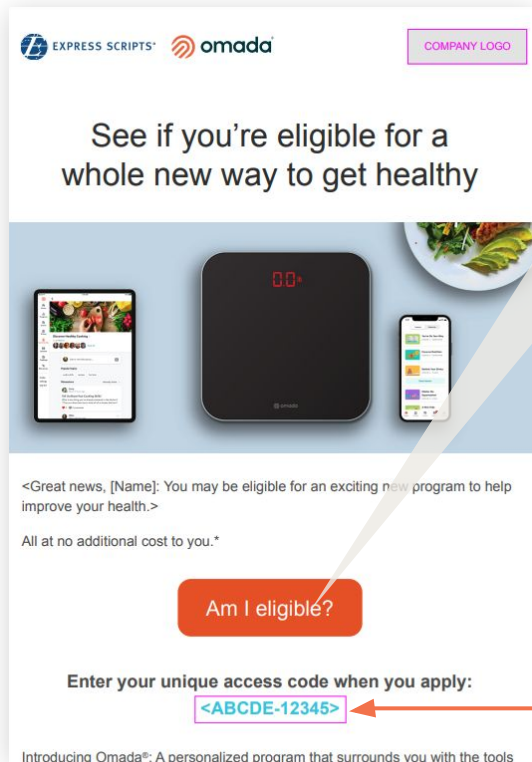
EXPRESS SCRIPTS® omada

COMPANY LOGO

See if you're eligible for a whole new way to get healthy

0.0

omada

<Great news, [Name]: You may be eligible for an exciting new program to help improve your health.>

All at no additional cost to you.*

Am I eligible?

Enter your unique access code when you apply:

<ABCDE-12345>

Introducing Omada®: A personalized program that surrounds you with the tools